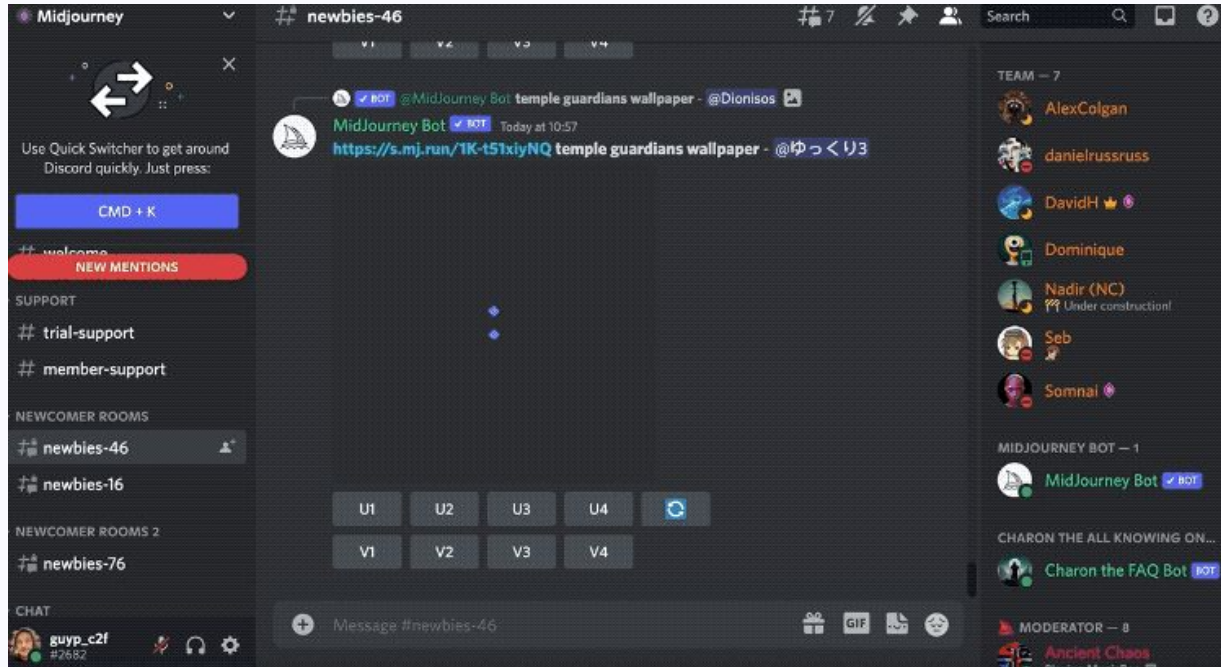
Midjourney

Use Quick Switcher to get around Discord quickly. Just press:

CMD + K

# welcome

NEW MENTIONS

SUPPORT

# trial-support

# member-support

NEWCOMER ROOMS

# newbies-46

# newbies-16

NEWCOMER ROOMS 2

# newbies-76

CHAT

guyp_c2f
#2682

# newbies-46

7

Search

V1 V2 V3 V4

BOT @MidJourney Bot temple guardians wallpaper - @Dionisos

MidJourney Bot BOT Today at 10:57
https://s.mj.run/1K-t51xiyNQ temple guardians wallpaper - @ゆっくり3

U1 U2 U3 U4

V1 V2 V3 V4

Message #newbies-46

GIF

TEAM — 7

AlexColgan

danielrussruss

DavidH

Dominique

Nadir (NC)
Under construction!

Seb

Somnai

MIDJOURNEY BOT — 1

MidJourney Bot BOT

CHARON THE ALL KNOWING ON...

Charon the FAQ Bot BOT

MODERATOR — 8

Ancient Chaos